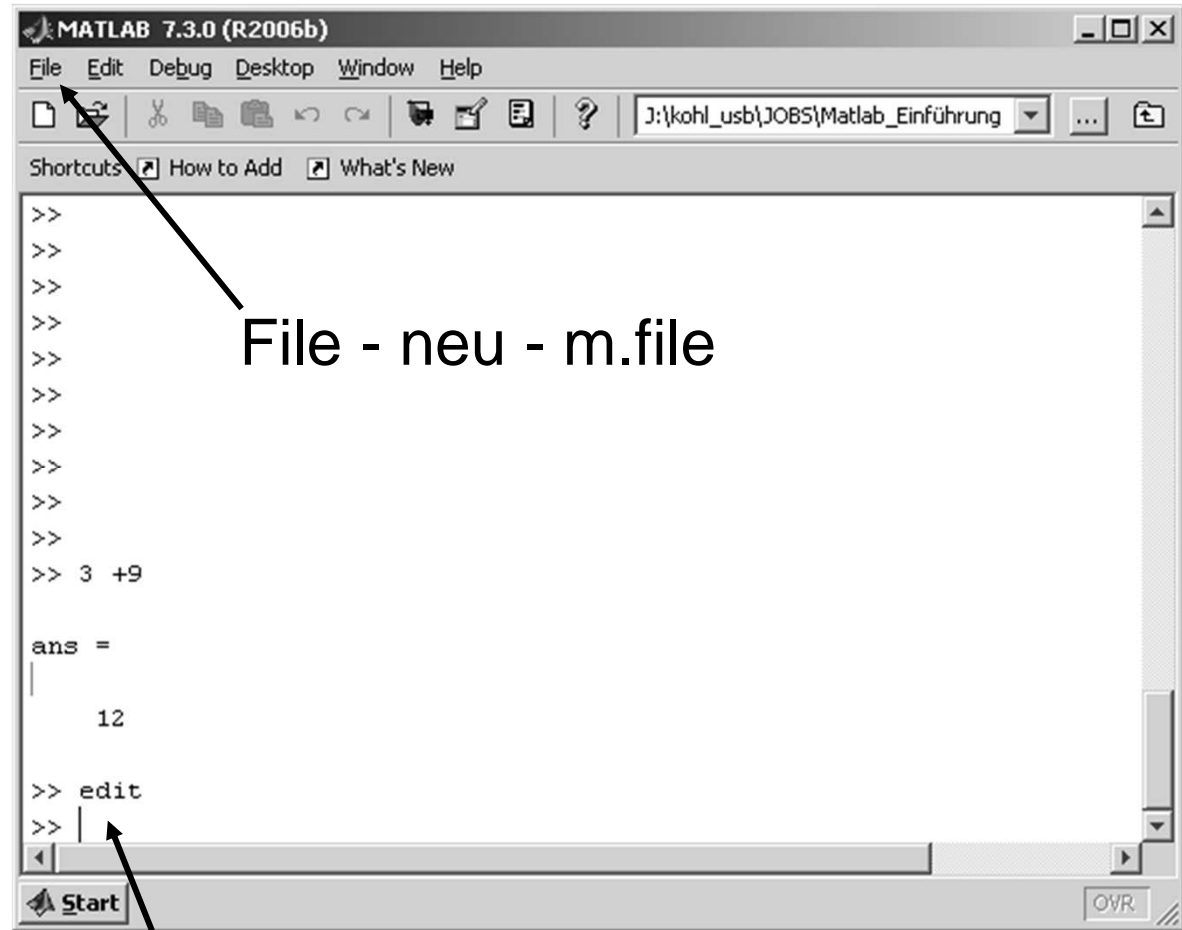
MATLAB 7.3.0 (R2006b)

File Edit Debug Desktop Window Help

J:\kohl_usb\JOBS\Matlab_Einführung ...

Shortcuts How to Add What's New

>>
>>
>>
>>
>>
>>
>>
>>
>>
>>
>> 3 +9

ans =

12

>> edit
>>

File - neu - m.file

Start

OVR